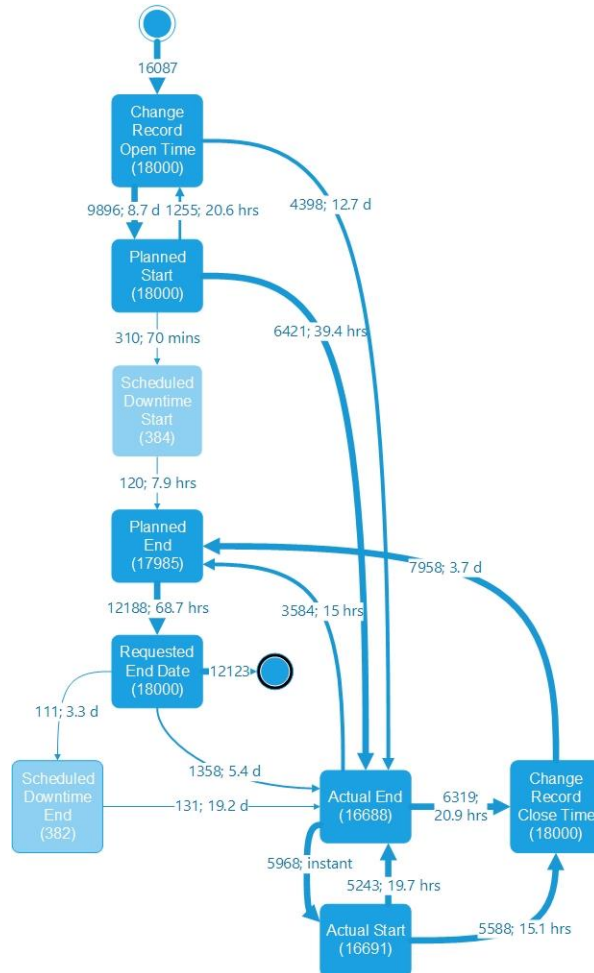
16087

Change Record Open Time (18000)

9896; 8.7 d

1255; 20.6 hrs

4398; 12.7 d

Planned Start (18000)

6421; 39.4 hrs

310; 70 mins

Scheduled Downtime Start (384)

120; 7.9 hrs

Planned End (17985)

7958; 3.7 d

12188; 68.7 hrs

3584; 15 hrs

Requested End Date (18000)

12123

111; 3.3 d

1358; 5.4 d

Scheduled Downtime End (382)

131; 19.2 d

Actual End (16688)

6319; 20.9 hrs

Change Record Close Time (18000)

5968; instant

5243; 19.7 hrs

Actual Start (16691)

5588; 15.1 hrs